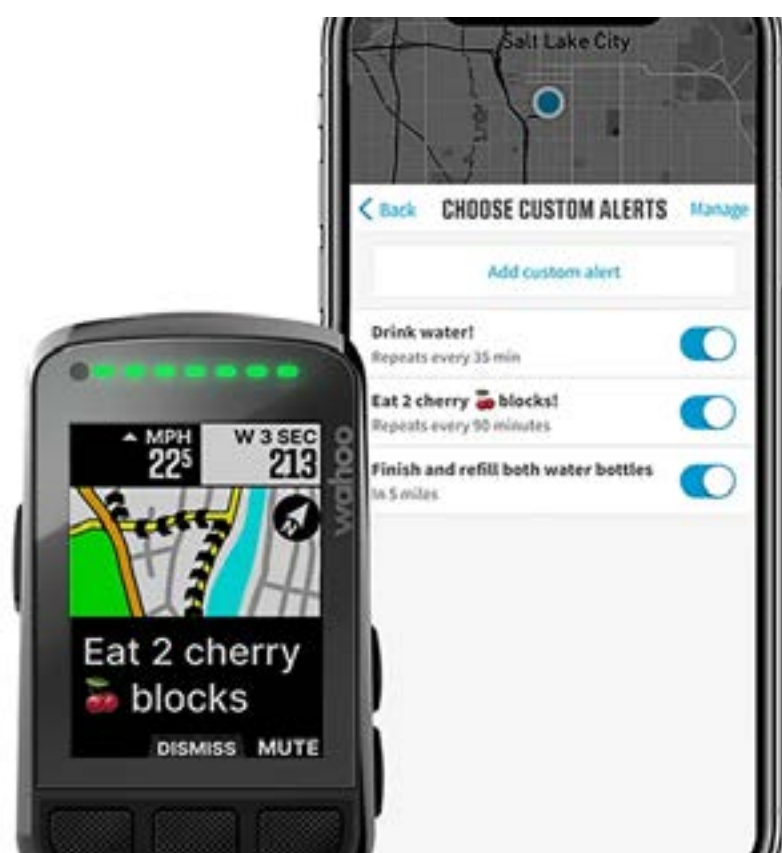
Salt Lake City

< Back CHOOSE CUSTOM ALERTS Manage

Add custom alert

Drink water!
Repeats every 35 min

Eat 2 cherry 🍒 blocks!
Repeats every 90 minutes

Finish and refill both water bottles
In 5 miles

wahoo

MPH 22.5 W 3 SEC 213

Eat 2 cherry 🍒 blocks

DISMISS MUTE